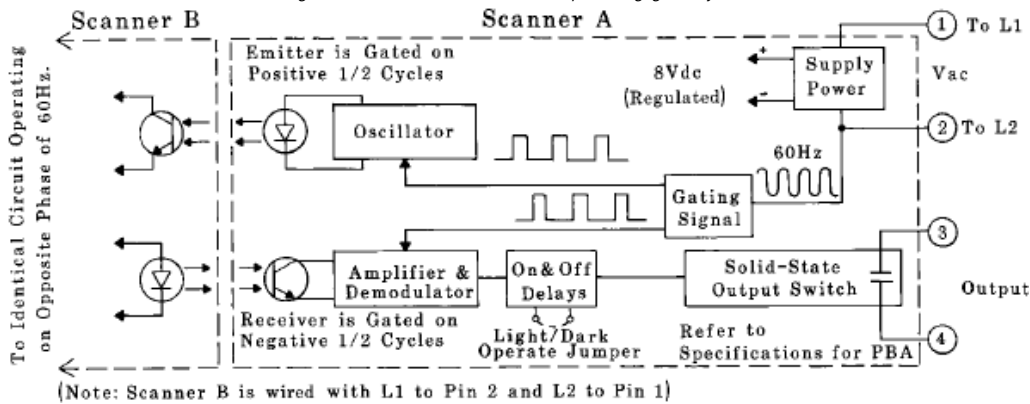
Scanner B

Scanner A

To Identical Circuit Operating on Opposite Phase of 60Hz.

Emitter is Gated on Positive 1/2 Cycles

Oscillator

8Vdc (Regulated)

+

-

Supply Power

1 To L1

Vac

2 To L2

60Hz

Gating Signal

3

Amplifier & Demodulator

On & Off Delays

Solid-State Output Switch

Output

Receiver is Gated on Negative 1/2 Cycles

Light/Dark Operate Jumper

Refer to Specifications for PBA

4

(Note: Scanner B is wired with L1 to Pin 2 and L2 to Pin 1)